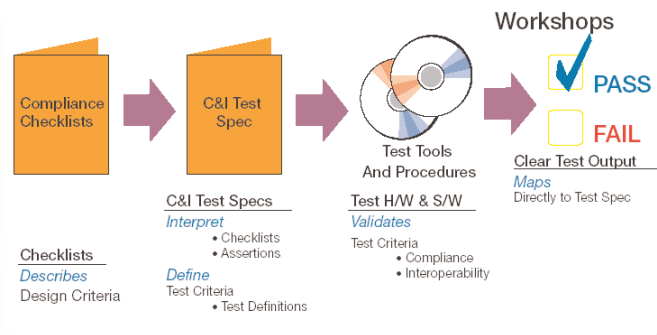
Compliance Checklists

C&I Test Spec

Test Tools And Procedures

Workshops

PASS

FAIL

Clear Test Output

Maps
Directly to Test Spec

C&I Test Specs
Interpret
• Checklists
• Assertions
Define
Test Criteria
• Test Definitions

Test H/W & S/W
Validates
Test Criteria
• Compliance
• Interoperability

Checklists
Describes
Design Criteria